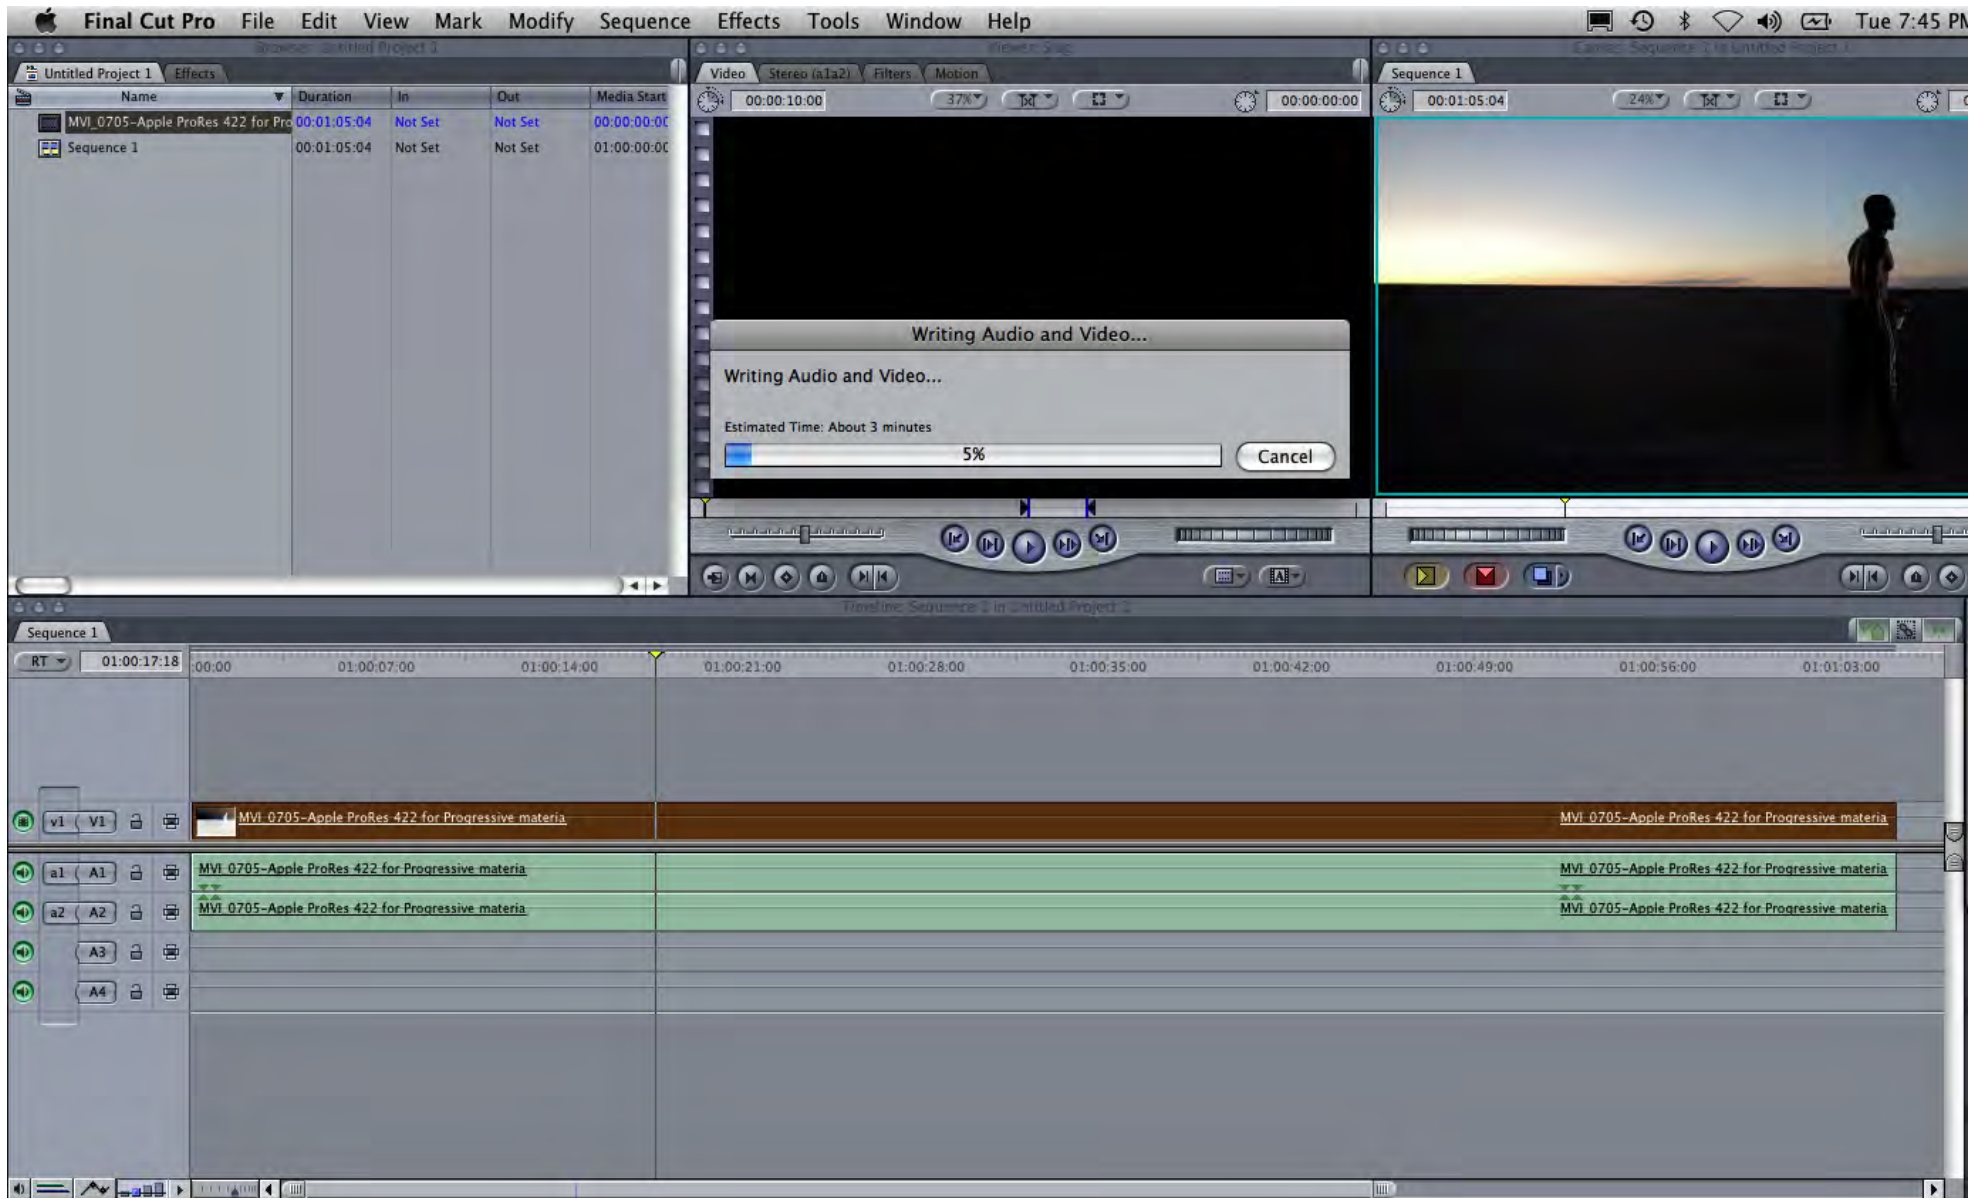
Final Cut Pro File Edit View Mark Modify Sequence Effects Tools Window Help Tue 7:45 PM

Browser: Untitled Project 1

Untitled Project 1 Effects

| Name | Duration | In | Out | Media Start |
|---|---|---|---|---|
| MVI_0705-Apple ProRes 422 for Pro | 00:01:05:04 | Not Set | Not Set | 00:00:00:00 |
| Sequence 1 | 00:01:05:04 | Not Set | Not Set | 01:00:00:00 |

Viewer: Slug

Video Stereo (a1a2) Filters Motion

00:00:10:00 37% 00:00:00:00

Canvas: Sequence 1 in Untitled Project 1

Sequence 1

00:01:05:04 24%

Writing Audio and Video...

Writing Audio and Video...

Estimated Time: About 3 minutes

5%

Cancel

Timeline: Sequence 1 in Untitled Project 1

Sequence 1

RT 01:00:17:18 00:00 01:00:07:00 01:00:14:00 01:00:21:00 01:00:28:00 01:00:35:00 01:00:42:00 01:00:49:00 01:00:56:00 01:01:03:00

v1 V1 MVI_0705-Apple ProRes 422 for Progressive materia MVI_0705-Apple ProRes 422 for Progressive materia

a1 A1 MVI_0705-Apple ProRes 422 for Progressive materia MVI_0705-Apple ProRes 422 for Progressive materia

a2 A2 MVI_0705-Apple ProRes 422 for Progressive materia MVI_0705-Apple ProRes 422 for Progressive materia

A3

A4